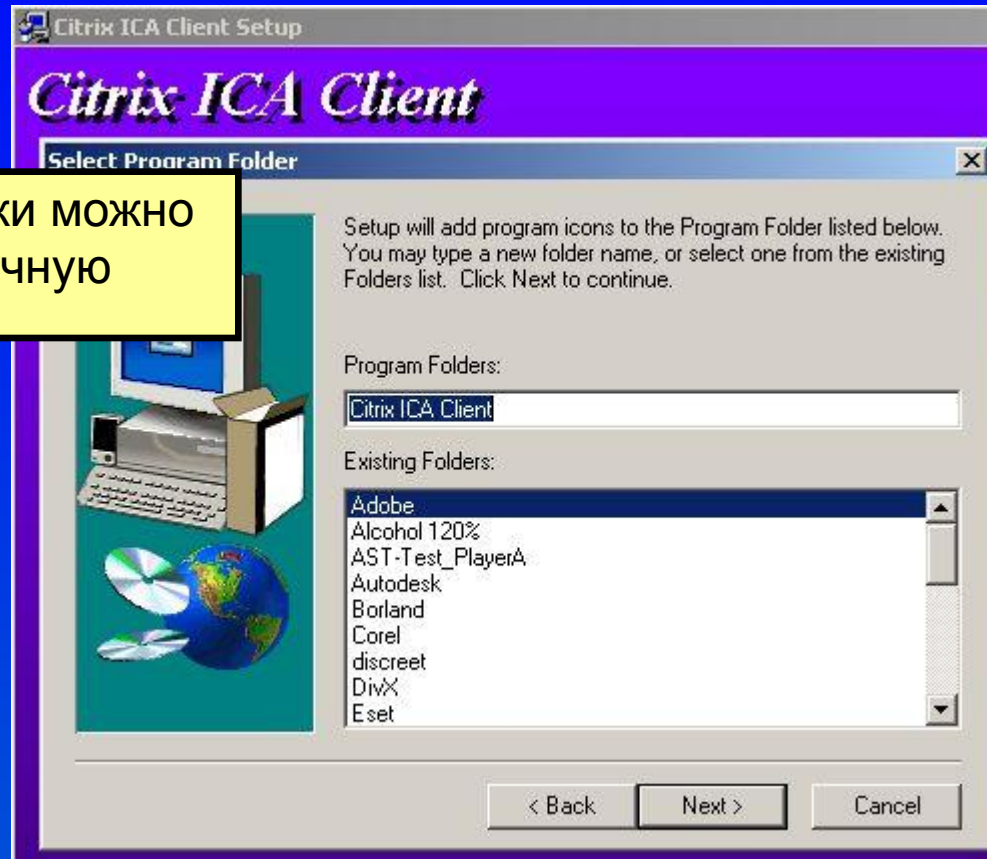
Citrix ICA Client Setup

Citrix ICA Client

Select Program Folder

ки можно
чную

Setup will add program icons to the Program Folder listed below. You may type a new folder name, or select one from the existing Folders list. Click Next to continue.

Program Folders:

Citrix ICA Client

Existing Folders:

Adobe
Alcohol 120%
AST-Test_PlayerA
Autodesk
Borland
Corel
discreet
DivX
Eset

< Back
Next >
Cancel